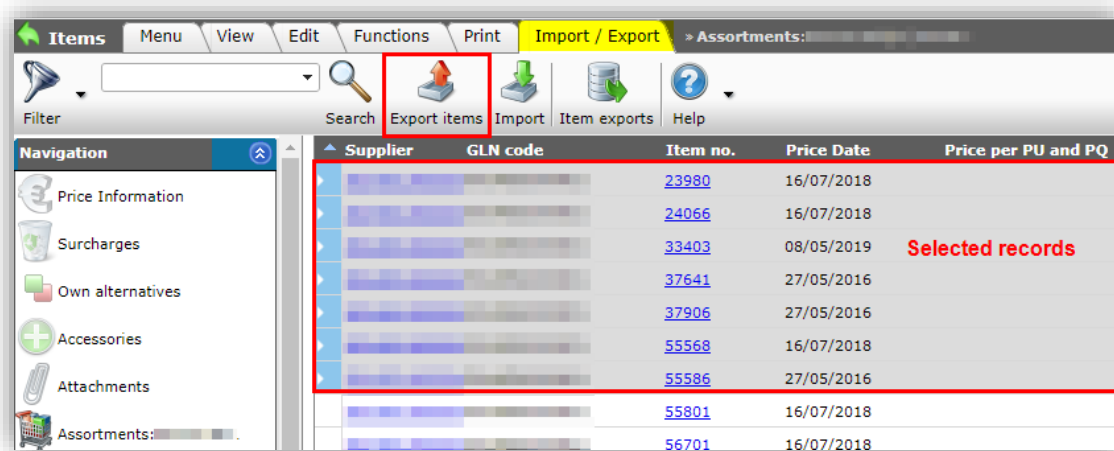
Items | Menu | View | Edit | Functions | Print | Import / Export | » Assortments: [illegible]

Filter | Search | Export items | Import | Item exports | Help

Navigation

Price Information
Surcharges
Own alternatives
Accessories
Attachments
Assortments: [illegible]

| Supplier | GLN code | Item no. | Price Date | Price per PU and PQ |
|---|---|---|---|---|
| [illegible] | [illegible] | 23980 | 16/07/2018 | |
| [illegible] | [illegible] | 24066 | 16/07/2018 | |
| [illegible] | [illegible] | 33403 | 08/05/2019 | |
| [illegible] | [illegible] | 37641 | 27/05/2016 | |
| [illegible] | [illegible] | 37906 | 27/05/2016 | |
| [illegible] | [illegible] | 55568 | 16/07/2018 | |
| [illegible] | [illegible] | 55586 | 27/05/2016 | |
| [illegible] | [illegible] | 55801 | 16/07/2018 | |
| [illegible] | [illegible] | 56701 | 16/07/2018 | |

Selected records